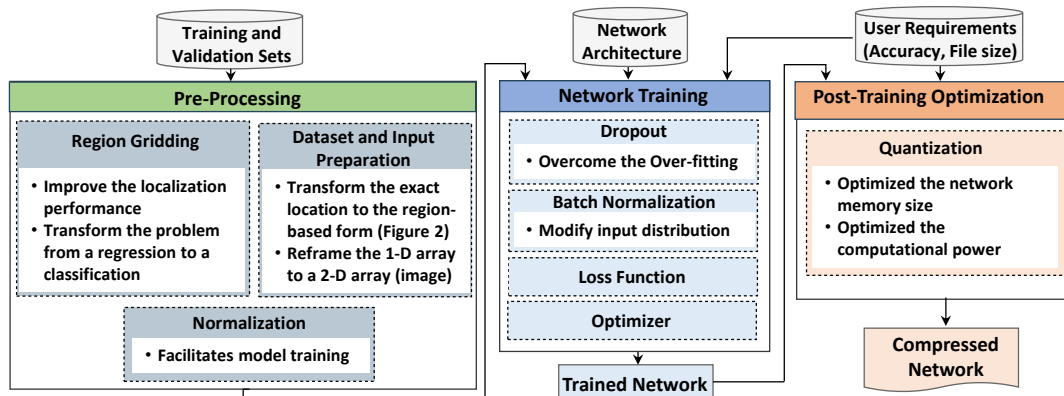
Training and Validation Sets

Pre-Processing

Region Gridding

• Improve the localization performance
• Transform the problem from a regression to a classification

Dataset and Input Preparation

• Transform the exact location to the region-based form (Figure 2)
• Reframe the 1-D array to a 2-D array (image)

Normalization

• Facilitates model training

Network Architecture

Network Training

Dropout

• Overcome the Over-fitting

Batch Normalization

• Modify input distribution

Loss Function

Optimizer

Trained Network

User Requirements (Accuracy, File size)

Post-Training Optimization

Quantization

• Optimized the network memory size
• Optimized the computational power

Compressed Network